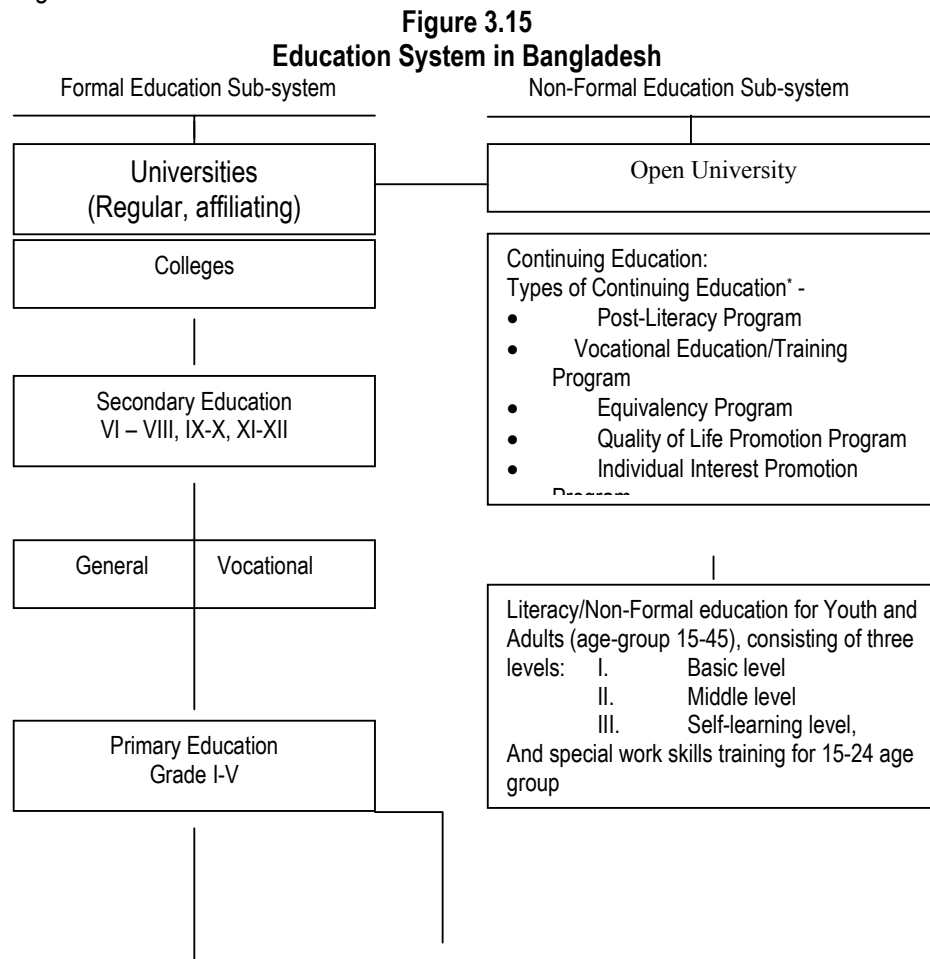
Figure 3.15
Education System in Bangladesh

Formal Education Sub-system

Universities
(Regular, affiliating)

Colleges

Secondary Education
VI – VIII, IX-X, XI-XII

General | Vocational

Primary Education
Grade I-V

Non-Formal Education Sub-system

Open University

Continuing Education:
Types of Continuing Education* -
• Post-Literacy Program
• Vocational Education/Training Program
• Equivalency Program
• Quality of Life Promotion Program
• Individual Interest Promotion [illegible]

Literacy/Non-Formal education for Youth and Adults (age-group 15-45), consisting of three levels: I. Basic level
II. Middle level
III. Self-learning level,
And special work skills training for 15-24 age group